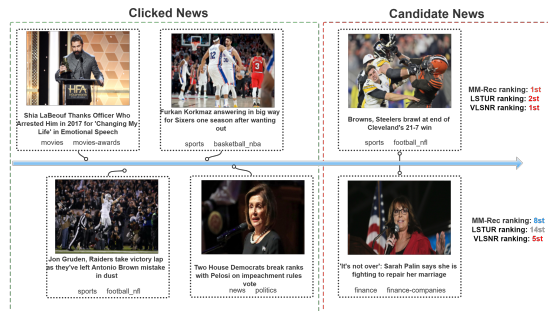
Clicked News

Shia LaBeouf Thanks Officer Who Arrested Him in 2017 for 'Changing My Life' in Emotional Speech
movies movies-awards

Furkan Korkmaz answering in big way for Sixers one season after wanting out
sports basketball_nba

Jon Gruden, Raiders take victory lap as they've left Antonio Brown mistake in dust
sports football_nfl

'Two House Democrats break ranks with Pelosi on impeachment rules vote
news politics

Candidate News

Browns, Steelers brawl at end of Cleveland's 21-7 win
sports football_nfl

MM-Rec ranking: 1st
LSTUR ranking: 2st
VLSNR ranking: 1st

'It's not over': Sarah Palin says she is fighting to repair her marriage
finance finance-companies

MM-Rec ranking: 8st
LSTUR ranking: 14st
VLSNR ranking: 5st